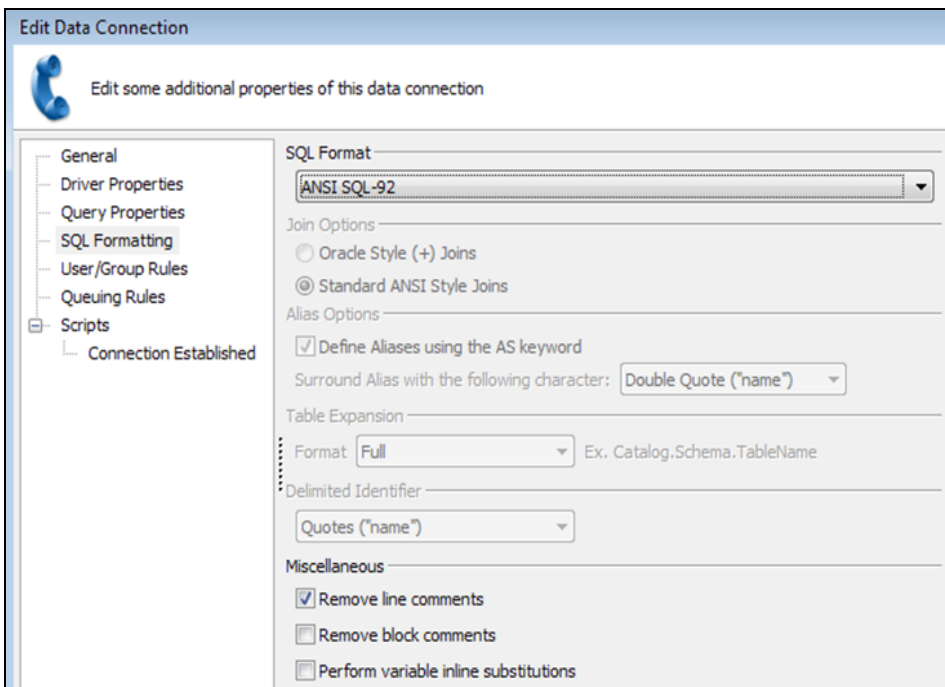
Edit Data Connection

Edit some additional properties of this data connection

General
Driver Properties
Query Properties
SQL Formatting
User/Group Rules
Queuing Rules
Scripts
Connection Established

SQL Format
ANSI SQL-92

Join Options
Oracle Style (+) Joins
Standard ANSI Style Joins

Alias Options
Define Aliases using the AS keyword
Surround Alias with the following character: Double Quote ("name")

Table Expansion
Format Full
Ex. Catalog.Schema.TableName

Delimited Identifier
Quotes ("name")

Miscellaneous
Remove line comments
Remove block comments
Perform variable inline substitutions